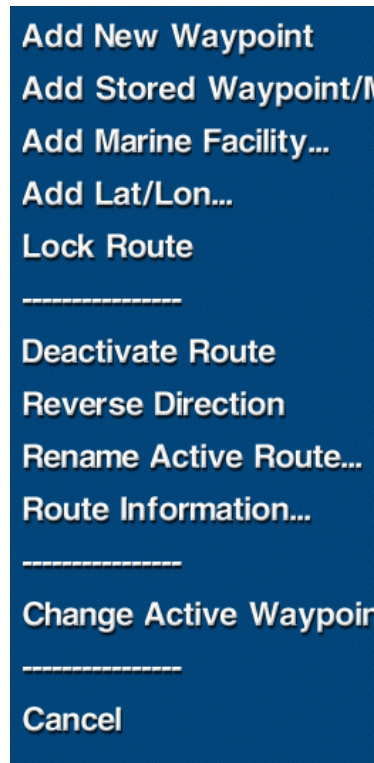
Add New Waypoint
Add Stored Waypoint/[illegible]
Add Marine Facility...
Add Lat/Lon...
Lock Route
---------------
Deactivate Route
Reverse Direction
Rename Active Route...
Route Information...
---------------
Change Active Waypoi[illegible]
---------------
Cancel